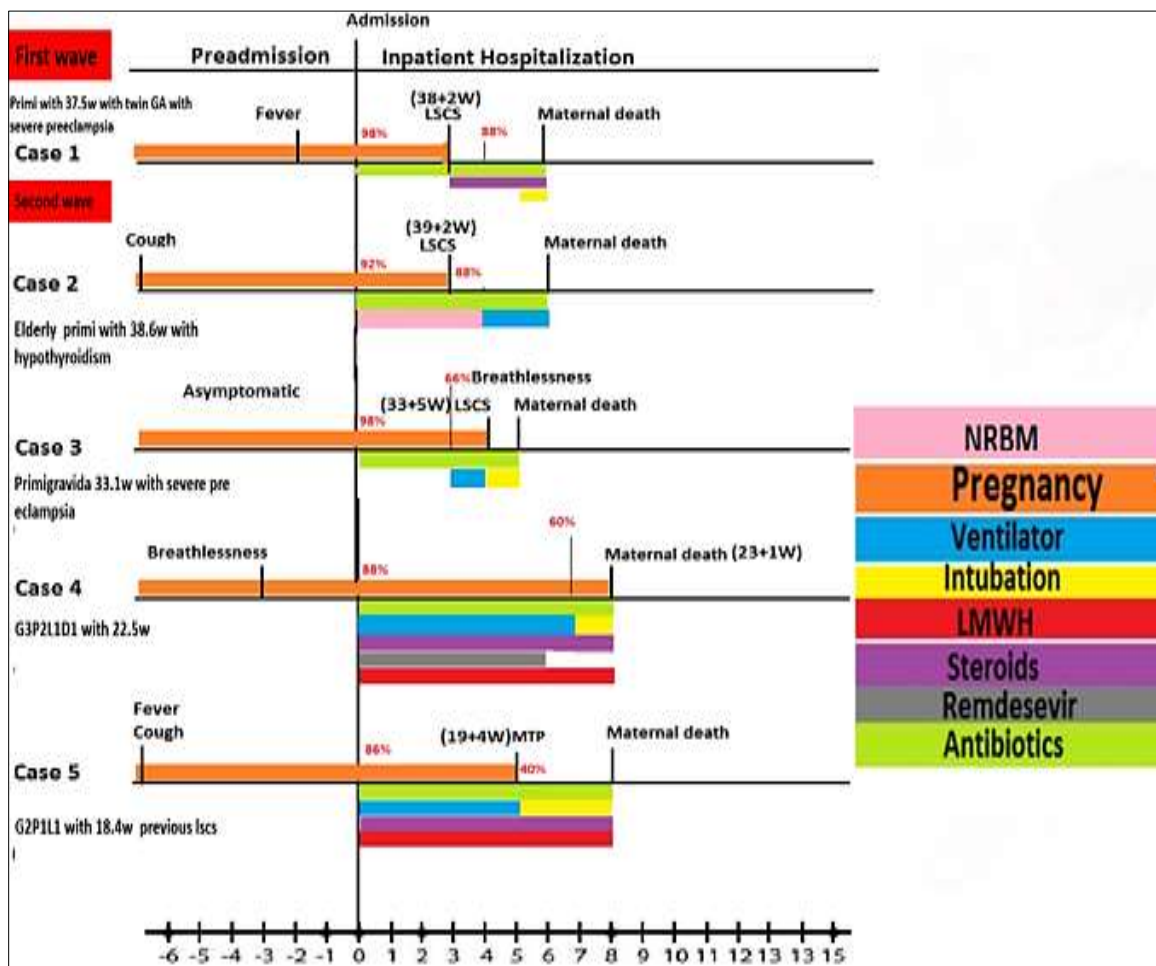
Admission

First wave

Preadmission

Inpatient Hospitalization

Primi with 37.5w with twin GA with severe preeclampsia

Fever

(38+2W) LSCS

98%

88%

Maternal death

Case 1

Second wave

Cough

(39+2W) LSCS

Maternal death

92%

88%

Case 2

Elderly primi with 38.6w with hypothyroidism

Asymptomatic

66% Breathlessness

(33+5W) LSCS

Maternal death

98%

Case 3

Primigravida 33.1w with severe pre eclampsia

Breathlessness

60%

Maternal death (23+1W)

88%

Case 4

G3P2L1D1 with 22.5w

Fever Cough

86%

(19+4W) MTP

Maternal death

40%

Case 5

G2P1L1 with 18.4w previous lscs

-6 -5 -4 -3 -2 -1 0 1 2 3 4 5 6 7 8 9 10 11 12 13 14 15

NRBM

Pregnancy

Ventilator

Intubation

LMWH

Steroids

Remdesevir

Antibiotics